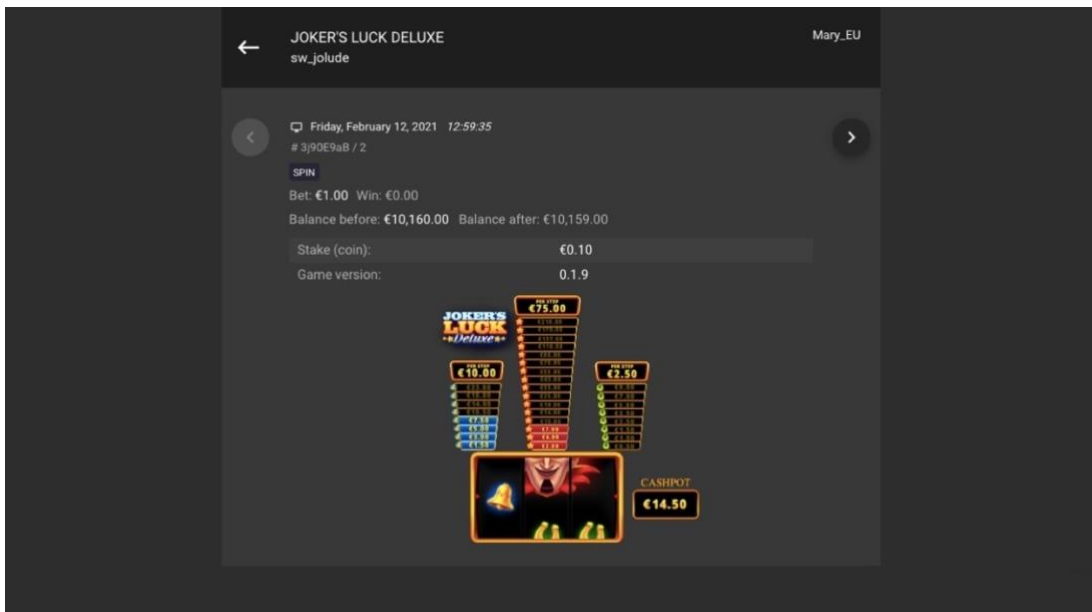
JOKER'S LUCK DELUXE
sw_jolude

Mary_EU

Friday, February 12, 2021 12:59:35
# 3j90E9aB / 2
SPIN
Bet: €1.00 Win: €0.00
Balance before: €10,160.00 Balance after: €10,159.00

| Stake (coin): | €0.10 |
|---|---|
| Game version: | 0.1.9 |

JOKER'S LUCK Deluxe

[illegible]
€75.00

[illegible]
€10.00

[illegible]
€2.50

CASHPOT
€14.50